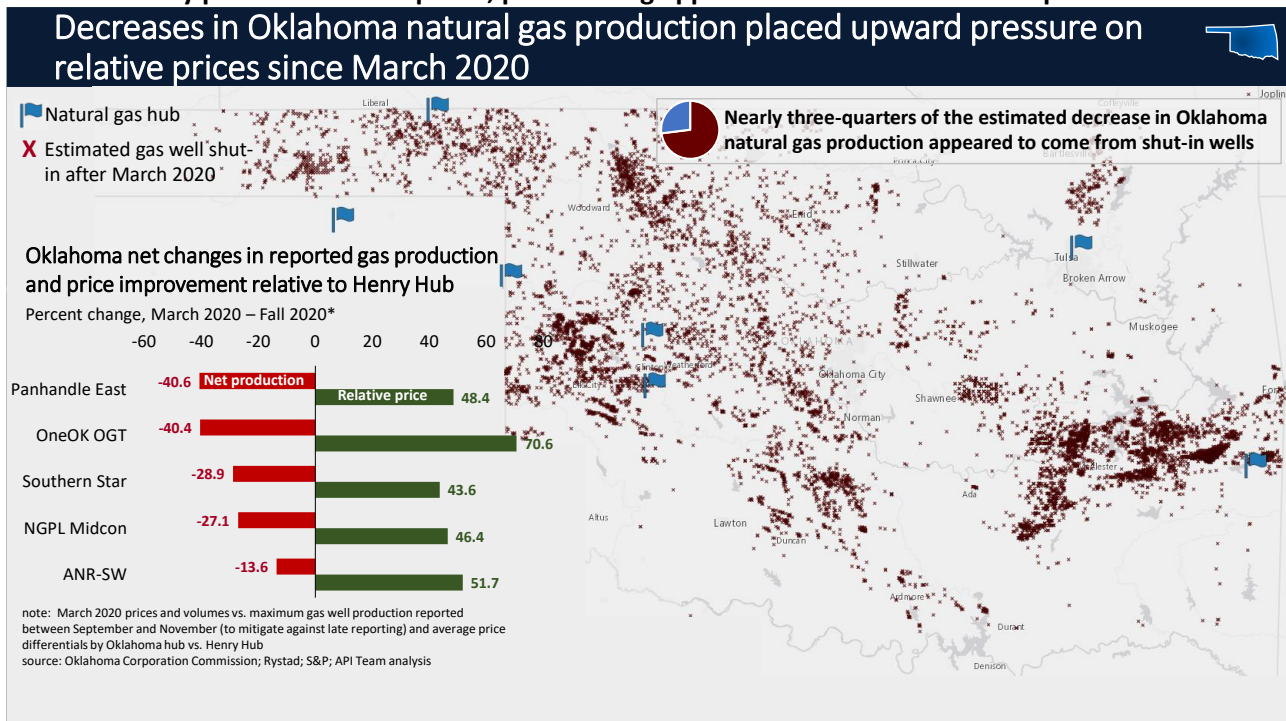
Decreases in Oklahoma natural gas production placed upward pressure on relative prices since March 2020

Natural gas hub
X Estimated gas well shut-in after March 2020

Nearly three-quarters of the estimated decrease in Oklahoma natural gas production appeared to come from shut-in wells

Oklahoma net changes in reported gas production and price improvement relative to Henry Hub
Percent change, March 2020 – Fall 2020*

-60 -40 -20 0 20 40 60 80

| | Net production | Relative price |
|---|---|---|
| Panhandle East | -40.6 | 48.4 |
| OneOK OGT | -40.4 | 70.6 |
| Southern Star | -28.9 | 43.6 |
| NGPL Midcon | -27.1 | 46.4 |
| ANR-SW | -13.6 | 51.7 |

note: March 2020 prices and volumes vs. maximum gas well production reported between September and November (to mitigate against late reporting) and average price differentials by Oklahoma hub vs. Henry Hub
source: Oklahoma Corporation Commission; Rystad; S&P; API Team analysis

Liberal Coffeyville Joplin Ponca City Bartlesville Woodward Enid Stillwater Tulsa Broken Arrow Muskogee Oklahoma City Weatherford Shawnee Norman Altus Lawton Duncan Ada McAlester Ardmore Durant Denison